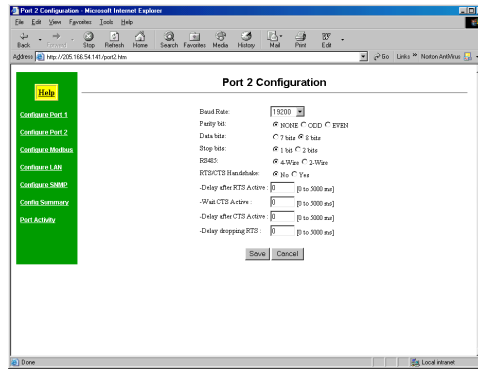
Port 2 Configuration - Microsoft Internet Explorer

File Edit View Favorites Tools Help

Back Forward Stop Refresh Home Search Favorites Media History Mail Print Edit

Address http://205.166.54.141/port2.htm

Go Links » Norton AntiVirus

Help

Configure Port 1

Configure Port 2

Configure Modbus

Configure LAN

Configure SNMP

Config Summary

Port Activity

Port 2 Configuration

Baud Rate: 19200

Parity bit: NONE ODD EVEN

Data bits: 7 bits 8 bits

Stop bits: 1 bit 2 bits

RS485: 4-Wire 2-Wire

RTS/CTS Handshake: No Yes

-Delay after RTS Active : 0 [0 to 3000 ms]

-Wait CTS Active : 0 [0 to 3000 ms]

-Delay after CTS Active : 0 [0 to 3000 ms]

-Delay dropping RTS : 0 [0 to 3000 ms]

Save Cancel

Done

Local intranet